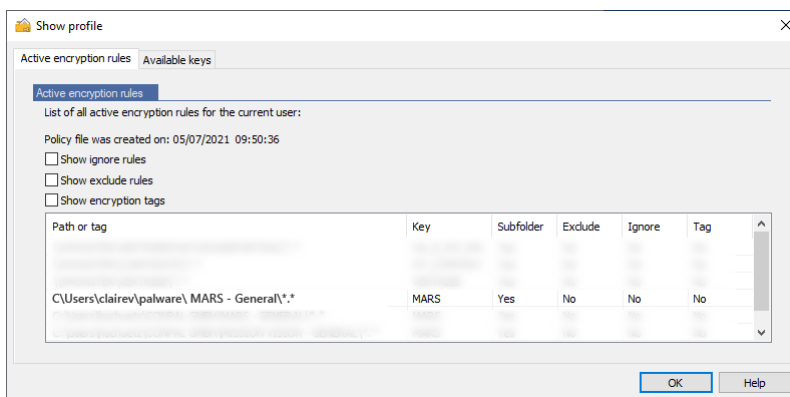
Show profile

Active encryption rules | Available keys

Active encryption rules

List of all active encryption rules for the current user:

Policy file was created on: 05/07/2021 09:50:36

Show ignore rules

Show exclude rules

Show encryption tags

| Path or tag | Key | Subfolder | Exclude | Ignore | Tag |
|---|---|---|---|---|---|
| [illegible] | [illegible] | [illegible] | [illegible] | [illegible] | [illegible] |
| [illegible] | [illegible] | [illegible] | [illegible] | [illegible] | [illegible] |
| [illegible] | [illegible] | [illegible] | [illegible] | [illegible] | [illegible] |
| C\Users\clairev\palware\ MARS - General\*.* | MARS | Yes | No | No | No |
| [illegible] | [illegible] | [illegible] | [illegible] | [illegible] | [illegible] |
| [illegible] | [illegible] | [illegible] | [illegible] | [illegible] | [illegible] |

OK

Help